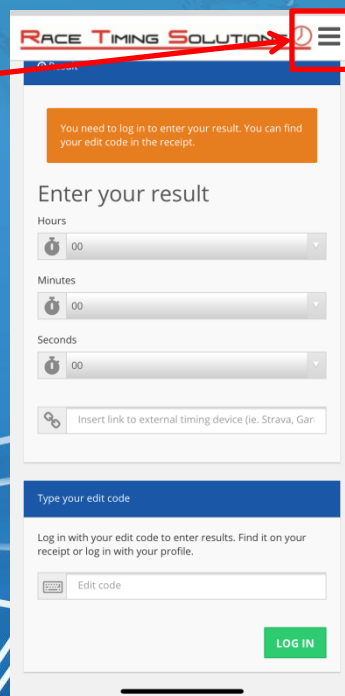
Race Timing Solutions

You need to log in to enter your result. You can find your edit code in the receipt.

Enter your result

Hours

00

Minutes

00

Seconds

00

Insert link to external timing device (ie. Strava, Gar

Type your edit code

Log in with your edit code to enter results. Find it on your receipt or log in with your profile.

Edit code

LOG IN